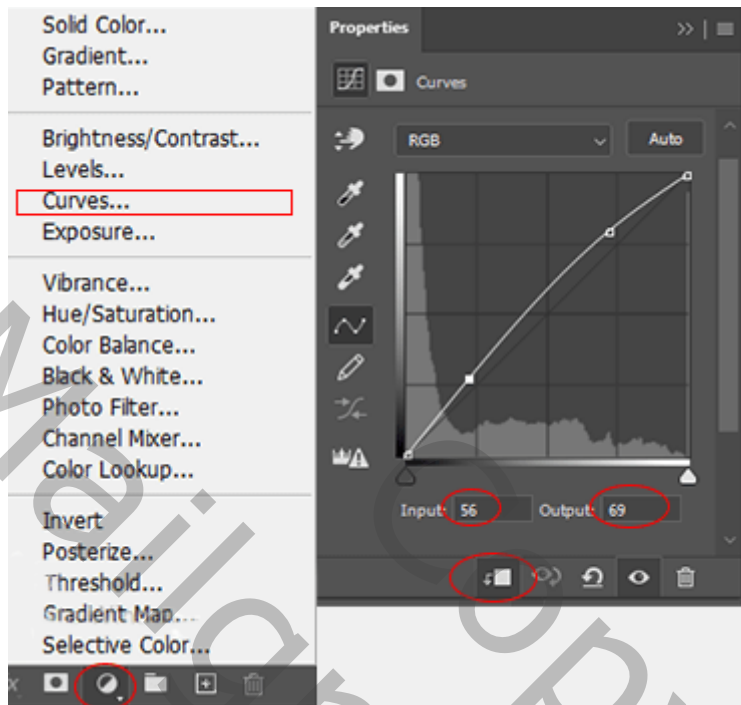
Solid Color...
Gradient...
Pattern...

Brightness/Contrast...
Levels...
Curves...
Exposure...

Vibrance...
Hue/Saturation...
Color Balance...
Black & White...
Photo Filter...
Channel Mixer...
Color Lookup...

Invert
Posterize...
Threshold...
Gradient Map...
Selective Color...

Properties

Curves

RGB

Auto

Input: 56

Output: 69